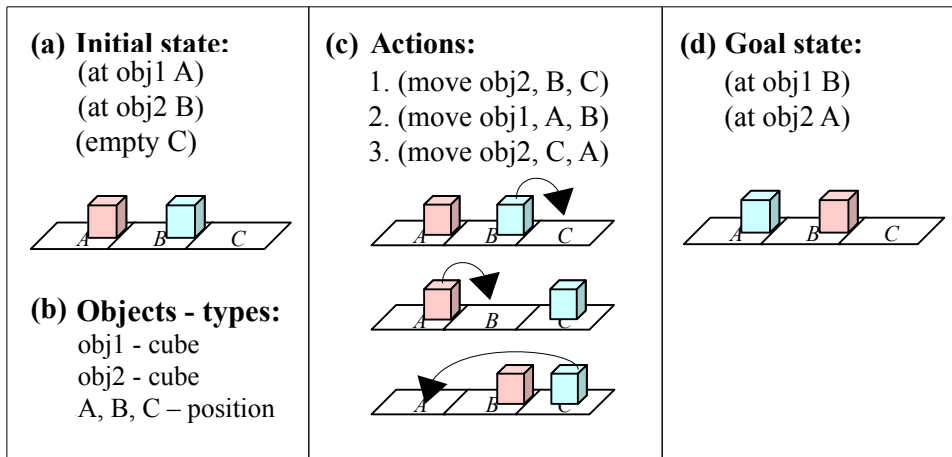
(a) Initial state:
(at obj1 A)
(at obj2 B)
(empty C)

A B C

(b) Objects - types:
obj1 - cube
obj2 - cube
A, B, C – position

(c) Actions:
1. (move obj2, B, C)
2. (move obj1, A, B)
3. (move obj2, C, A)

A B C

A B C

A B C

(d) Goal state:
(at obj1 B)
(at obj2 A)

A B C